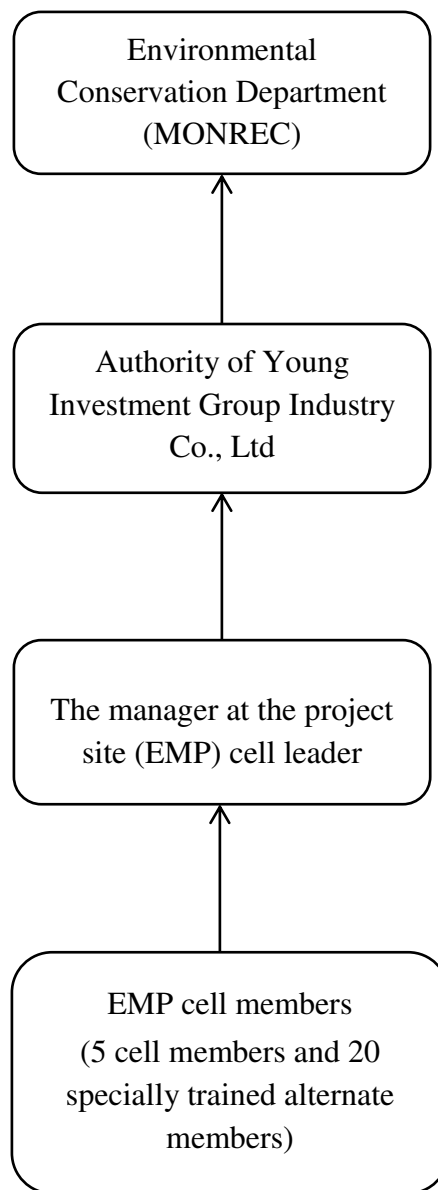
Environmental Conservation Department (MONREC)

Authority of Young Investment Group Industry Co., Ltd

The manager at the project site (EMP) cell leader

EMP cell members (5 cell members and 20 specially trained alternate members)